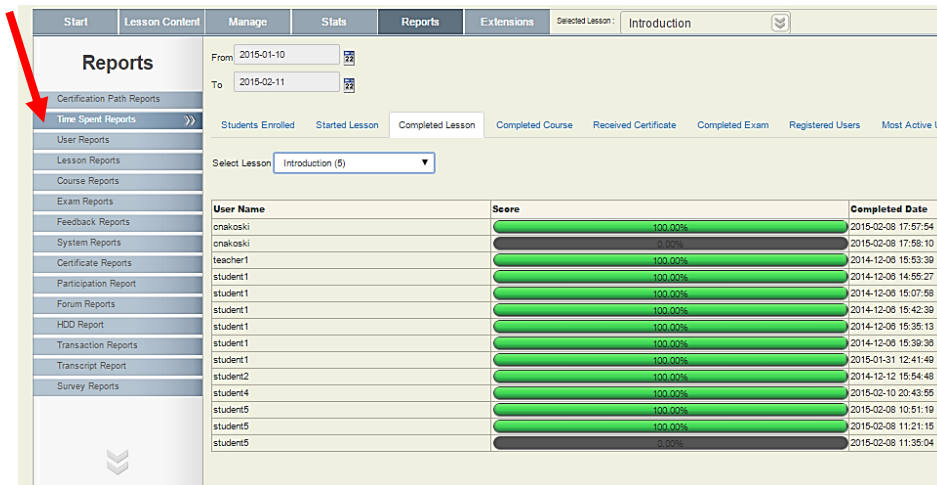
Start | Lesson Content | Manage | Stats | Reports | Extensions | Selected Lesson : Introduction

Reports

Certification Path Reports
Time Spent Reports
User Reports
Lesson Reports
Course Reports
Exam Reports
Feedback Reports
System Reports
Certificate Reports
Participation Report
Forum Reports
HDD Report
Transaction Reports
Transcript Report
Survey Reports

From 2015-01-10
To 2015-02-11

Students Enrolled | Started Lesson | Completed Lesson | Completed Course | Received Certificate | Completed Exam | Registered Users | Most Active U

Select Lesson Introduction (5)

| User Name | Score | Completed Date |
|---|---|---|
| cnakoski | 100.00% | 2015-02-08 17:57:54 |
| cnakoski | 0.00% | 2015-02-08 17:58:10 |
| teacher1 | 100.00% | 2014-12-06 15:53:39 |
| student1 | 100.00% | 2014-12-06 14:55:27 |
| student1 | 100.00% | 2014-12-06 15:07:58 |
| student1 | 100.00% | 2014-12-06 15:42:39 |
| student1 | 100.00% | 2014-12-06 15:35:13 |
| student1 | 100.00% | 2014-12-06 15:39:36 |
| student1 | 100.00% | 2015-01-31 12:41:49 |
| student2 | 100.00% | 2014-12-12 15:54:48 |
| student4 | 100.00% | 2015-02-10 20:43:55 |
| student5 | 100.00% | 2015-02-08 10:51:19 |
| student5 | 100.00% | 2015-02-08 11:21:15 |
| student5 | 0.00% | 2015-02-08 11:35:04 |